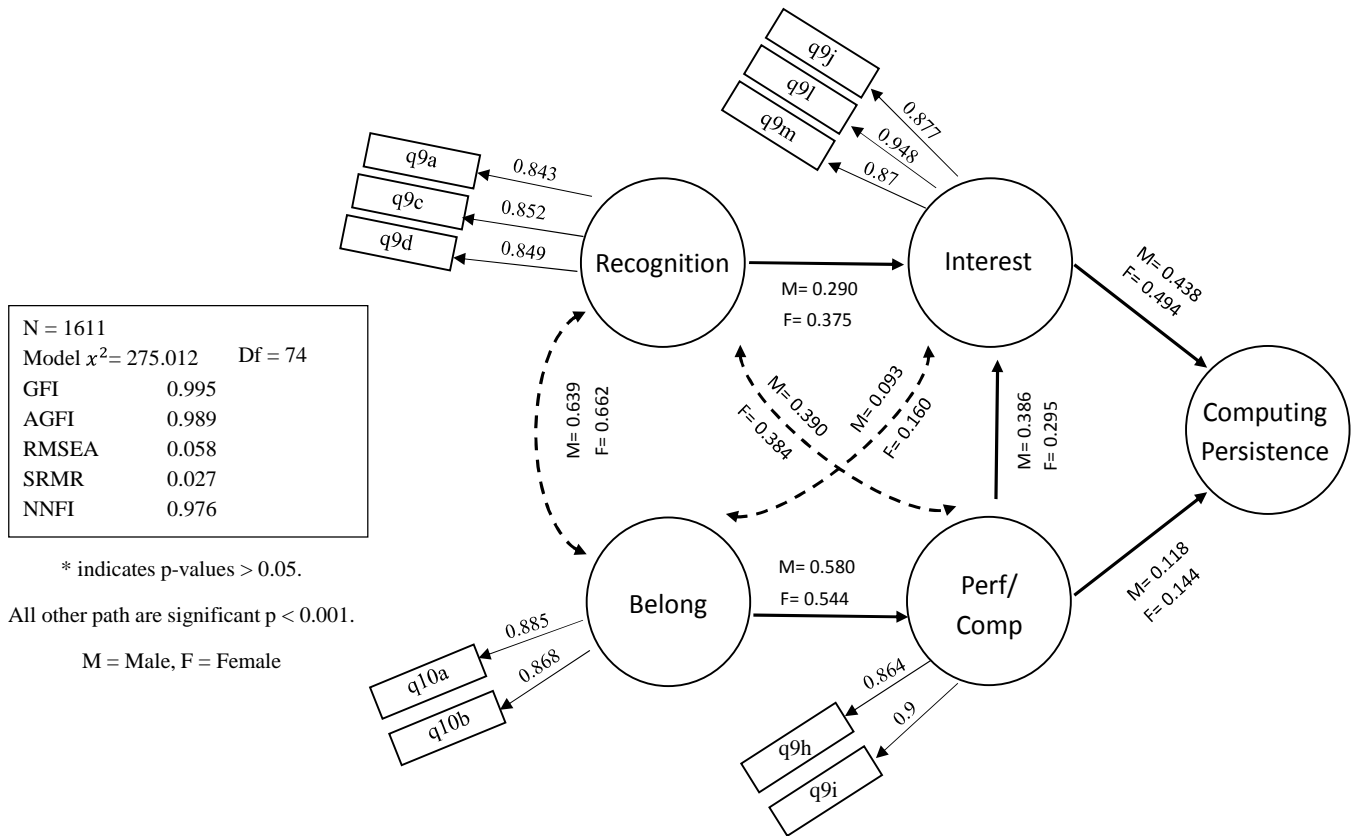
q9j
q9l
q9m
0.877
0.948
0.87

q9a
q9c
q9d
0.843
0.852
0.849

Recognition

Interest

M= 0.290
F= 0.375

M= 0.438
F= 0.494

| N = 1611 | |
|---|---|
| Model $x^2$= 275.012 | Df = 74 |
| GFI | 0.995 |
| AGFI | 0.989 |
| RMSEA | 0.058 |
| SRMR | 0.027 |
| NNFI | 0.976 |

M= 0.639
F= 0.662

M= 0.390
F= 0.384

M= 0.093
F= 0.160

M= 0.386
F= 0.295

Computing Persistence

* indicates p-values > 0.05.

All other path are significant p < 0.001.

M = Male, F = Female

Belong

M= 0.580
F= 0.544

Perf/ Comp

M= 0.118
F= 0.144

0.885
0.868
q10a
q10b

0.864
0.9
q9h
q9i